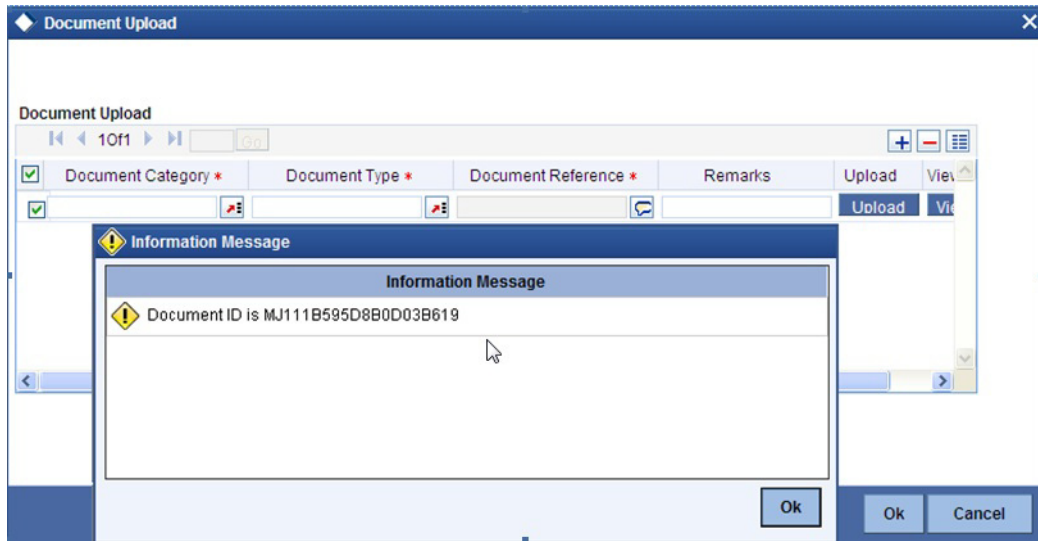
Document Upload

Document Upload

1 Of 1 Go

| Document Category * | Document Type * | Document Reference * | Remarks | Upload | View |
|---|---|---|---|---|---|
| | | | | Upload | Vi |

Information Message

Information Message

Document ID is MJ111B595D8B0D03B619

Ok

Ok

Cancel